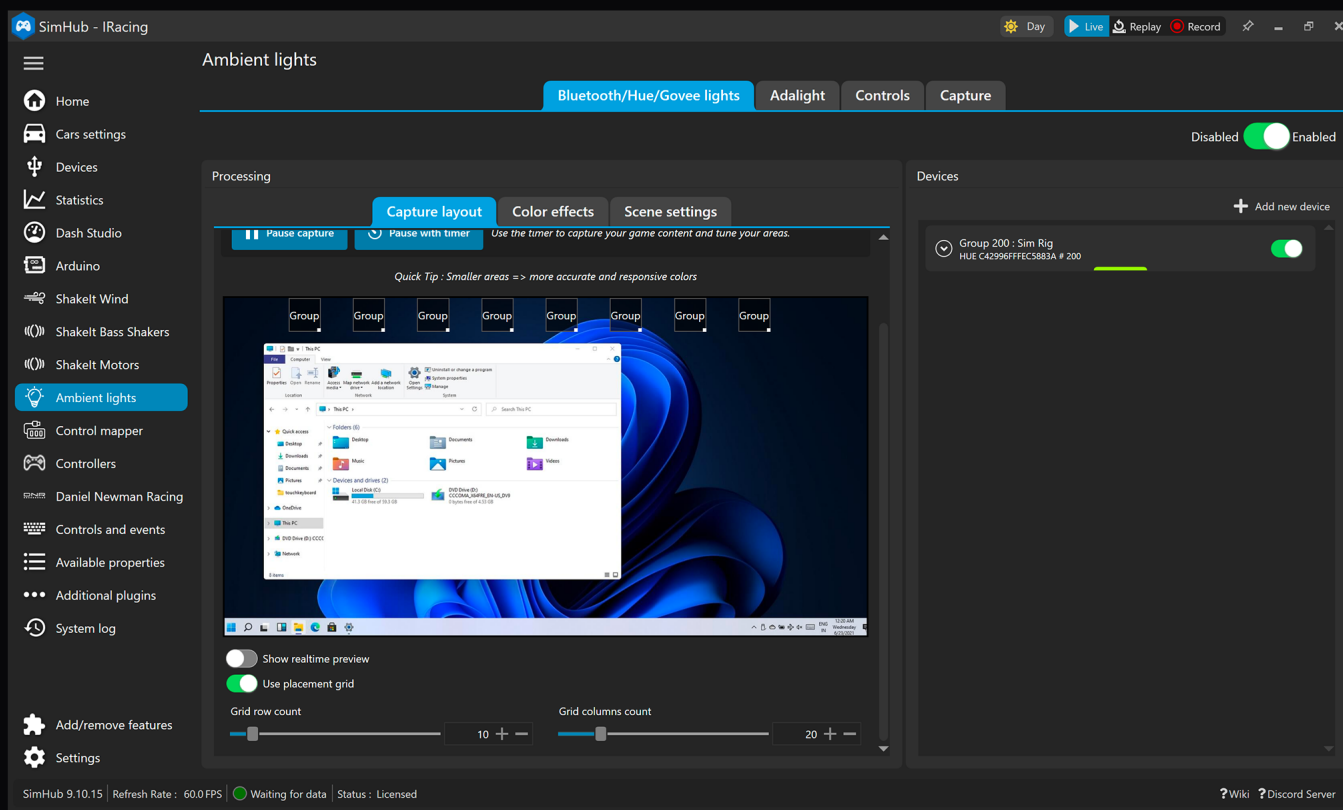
SimHub - IRacing

Day Live Replay Record

Home
Cars settings
Devices
Statistics
Dash Studio
Arduino
ShakeIt Wind
ShakeIt Bass Shakers
ShakeIt Motors
Ambient lights
Control mapper
Controllers
Daniel Newman Racing
Controls and events
Available properties
Additional plugins
System log

Add/remove features
Settings

Ambient lights

Bluetooth/Hue/Govee lights | Adalight | Controls | Capture

Disabled Enabled

Processing

Capture layout | Color effects | Scene settings

Pause capture | Pause with timer | Use the timer to capture your game content and tune your areas.

Quick Tip : Smaller areas => more accurate and responsive colors

Group Group Group Group Group Group Group Group

This PC

Folders (6)
Desktop
Documents
Downloads
Music
Pictures
Videos
Devices and drives (2)
Local Disk (C:)
DVD Drive (D:)

Show realtime preview
Use placement grid

Grid row count
10

Grid columns count
20

Devices

Add new device

Group 200 : Sim Rig
HUE C42996FFFEC5883A # 200

SimHub 9.10.15 | Refresh Rate : 60.0 FPS | Waiting for data | Status : Licensed

Wiki | Discord Server